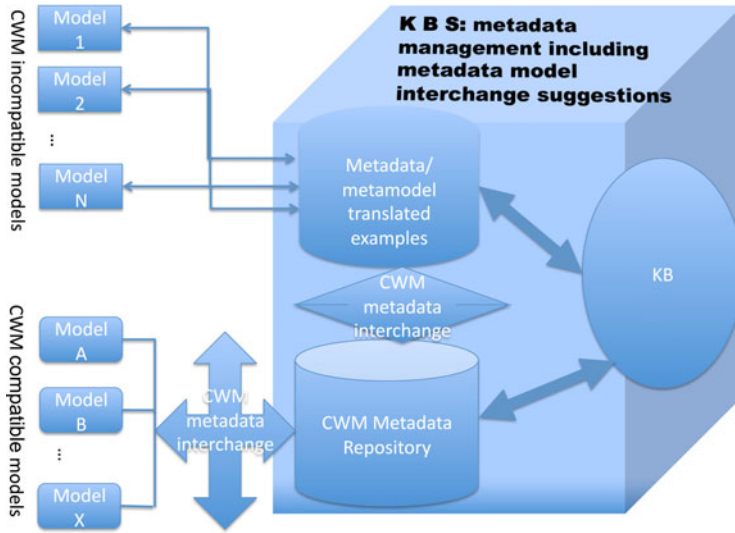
K B S: metadata management including metadata model interchange suggestions

CWM incompatible models

Model 1

Model 2

⋮

Model N

Metadata/ metamodel translated examples

CWM metadata interchange

KB

CWM compatible models

Model A

Model B

⋮

Model X

CWM metadata interchange

CWM Metadata Repository